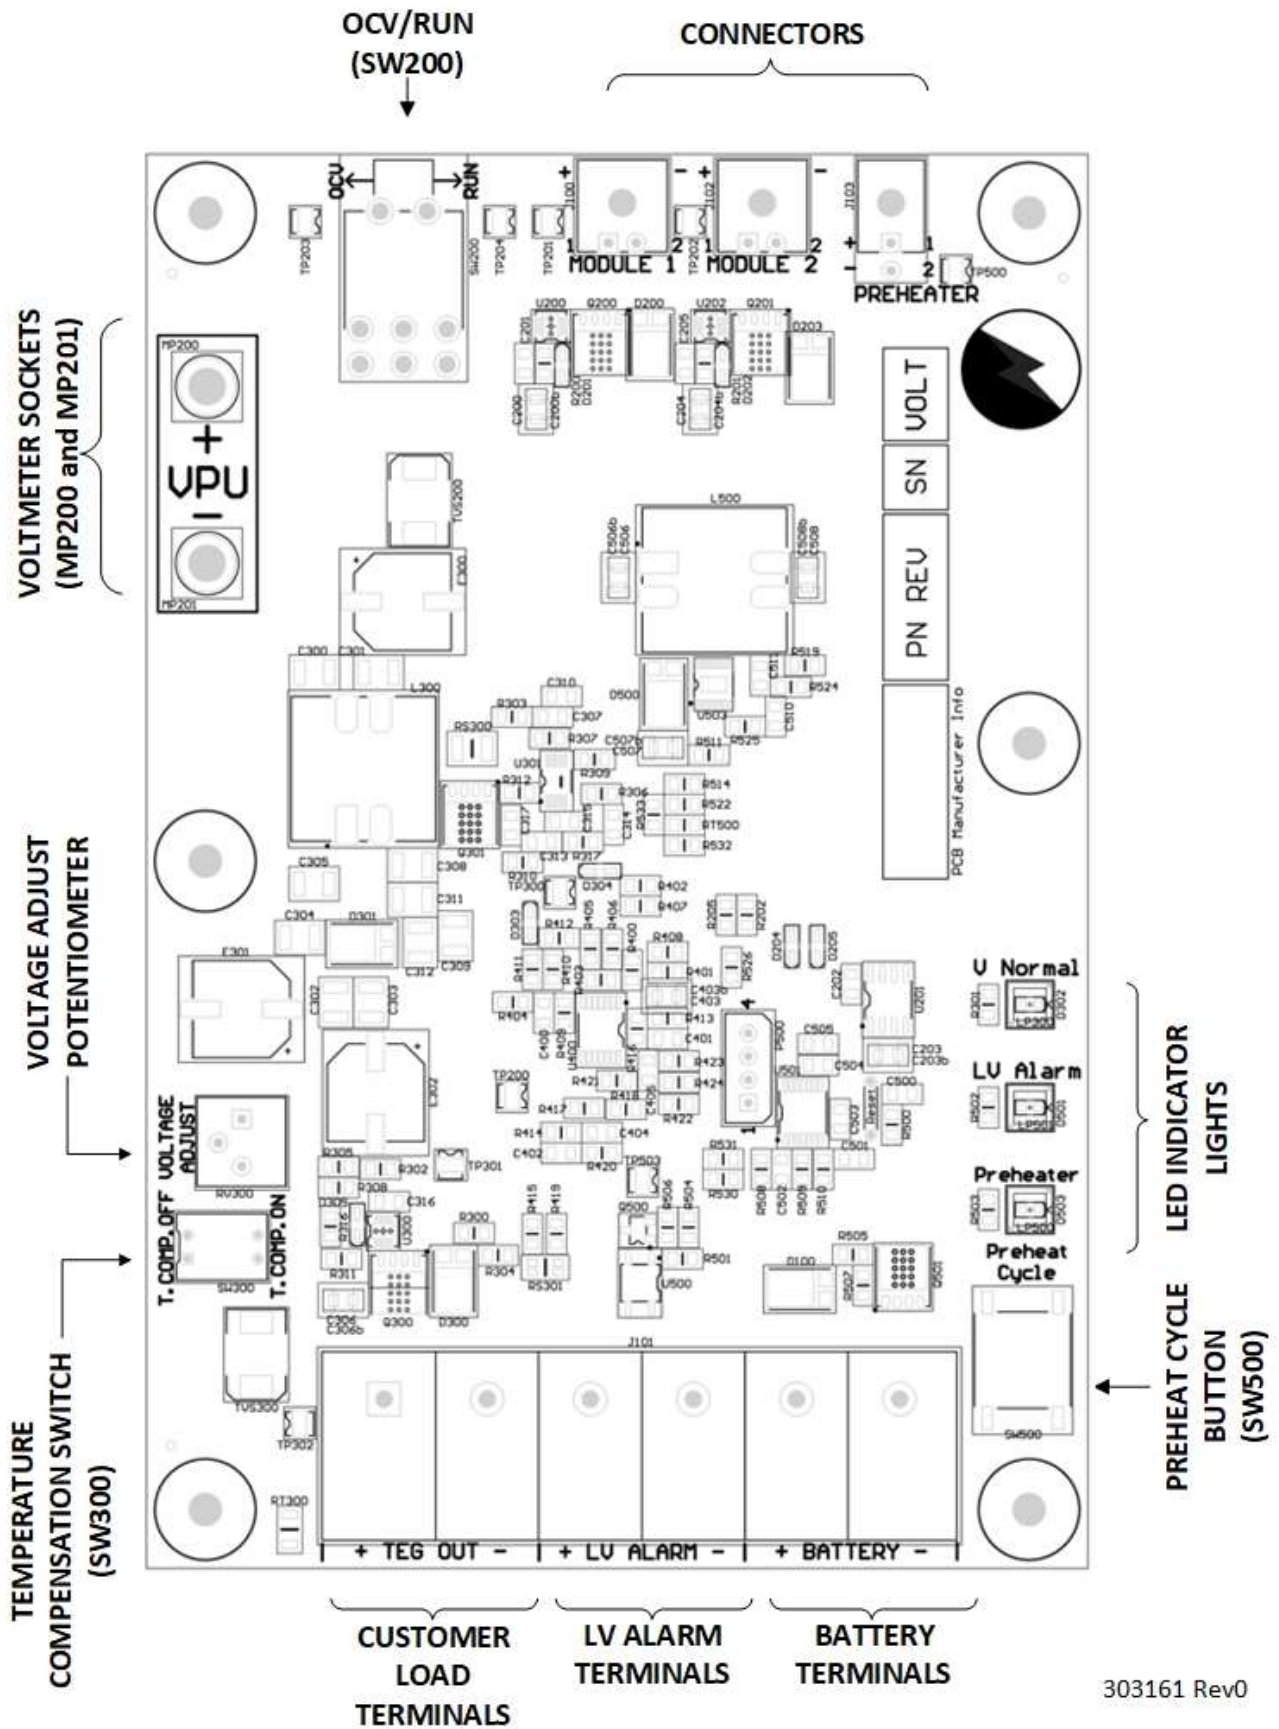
OCV/RUN
(SW200)

CONNECTORS

VOLTMETER SOCKETS
(MP200 and MP201)

OCV RUN
SW200
TP203 TP204 TP201
J100 + - 1 2 MODULE 1
J102 + - 1 2 MODULE 2
TP202
J103 + - 1 2 PREHEATER
TP500

MP200
+
VPU
-
MP201

VOLT
SN
PN REV
PCB Manufacturer Info

U200 Q200 D200 U202 Q201 D203
C201 C205 C200 C200b C204 C204b R200 D201 R201 D202

TVS200
C302
L500
C506b C506 C508b C508
C300 C301
L300
D500
R519 R524 C511
R303 C310 C307
RS300
U503
C510 R525
R307 C507b C507 R511
U301 R312 R309 R306 R514
R522 RT500 R532
C317 C315 C314 R533
Q301 C313 R317
C305 C308
R310 TP300 D304 R402 R407
C304 D301 C311
C312 C309
D303 R412 R405 R406 R400 R408
R205 R202
D204 D205
C301
R411 R410 R403 R401 R526
C403b C403
R404
R413 C401
C400 R409 U400
R416 R423 R424
P500
C505 C504
U501
C202 U201 C203 C203b
TP200
R421 R418 R406
R417 R414 C404 R422
C402 R420
C500 C503 Reset R500 C501
R531 R530
TP503
R508 C502 R509 R510
C302 C303 C302

VOLTAGE ADJUST
POTENTIOMETER

VOLTAGE ADJUST
RV300
R305 R302 TP301
R308 C316
D305
T.COMP.OFF T.COMP.ON
SW300
R316 U300
R300
R311
R304
R415 R419
RS301
Q500 R506 R504
R501
U500
R505
D100
R507 Q501
C306 C306b
Q300 D300
TVS300
TP302
RT300

V Normal
R301 LP300 D302
LV Alarm
R502 LP501 D501
Preheater
R503 LP502 D503
Preheat Cycle
SW500

LED INDICATOR LIGHTS

J101
+ TEG OUT - + LV ALARM - + BATTERY -

PREHEAT CYCLE BUTTON (SW500)

TEMPERATURE COMPENSATION SWITCH (SW300)

CUSTOMER LOAD TERMINALS

LV ALARM TERMINALS

BATTERY TERMINALS

303161 Rev0